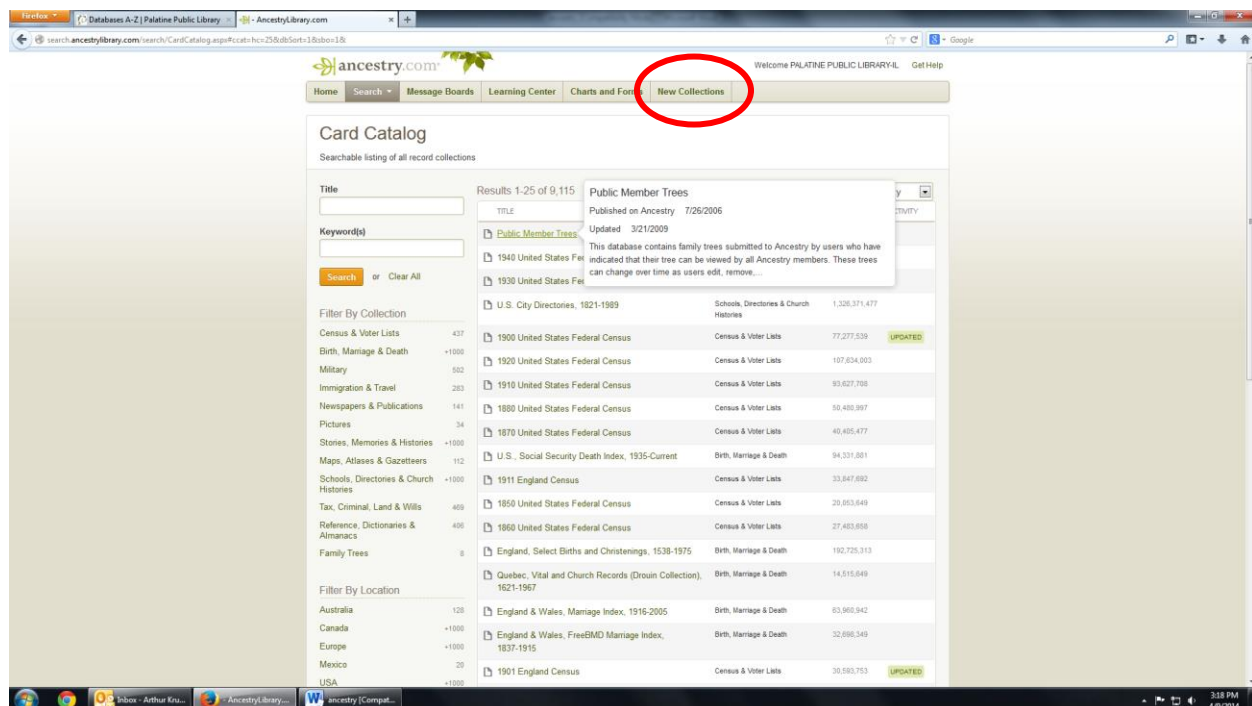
Firefox | Databases A-Z | Palatine Public Library | AncestryLibrary.com | +

search.ancestrylibrary.com/search/CardCatalog.aspx#ccat=hc=25&dbSort=1&sbo=1&

Google

ancestry.com

Welcome PALATINE PUBLIC LIBRARY-IL Get Help

Home | Search | Message Boards | Learning Center | Charts and Forms | New Collections

Card Catalog

Searchable listing of all record collections

Title

Keyword(s)

Search or Clear All

Filter By Collection

| | |
|---|---|
| Census & Voter Lists | 437 |
| Birth, Marriage & Death | +1000 |
| Military | 502 |
| Immigration & Travel | 283 |
| Newspapers & Publications | 141 |
| Pictures | 34 |
| Stories, Memories & Histories | +1000 |
| Maps, Atlases & Gazetteers | 112 |
| Schools, Directories & Church Histories | +1000 |
| Tax, Criminal, Land & Wills | 469 |
| Reference, Dictionaries & Almanacs | 406 |
| Family Trees | 8 |

Filter By Location

| | |
|---|---|
| Australia | 128 |
| Canada | +1000 |
| Europe | +1000 |
| Mexico | 20 |
| USA | +1000 |

Results 1-25 of 9,115

Public Member Trees

Published on Ancestry 7/26/2006

Updated 3/21/2009

This database contains family trees submitted to Ancestry by users who have indicated that their tree can be viewed by all Ancestry members. These trees can change over time as users edit, remove,...

y

TITLE | ACTIVITY

| Title | Collection | Records | Activity |
|---|---|---|---|
| Public Member Trees | | | |
| 1940 United States Fe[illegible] | | | |
| 1930 United States Fe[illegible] | | | |
| U.S. City Directories, 1821-1989 | Schools, Directories & Church Histories | 1,326,371,477 | |
| 1900 United States Federal Census | Census & Voter Lists | 77,277,539 | UPDATED |
| 1920 United States Federal Census | Census & Voter Lists | 107,634,003 | |
| 1910 United States Federal Census | Census & Voter Lists | 93,627,708 | |
| 1880 United States Federal Census | Census & Voter Lists | 50,480,997 | |
| 1870 United States Federal Census | Census & Voter Lists | 40,405,477 | |
| U.S., Social Security Death Index, 1935-Current | Birth, Marriage & Death | 94,331,881 | |
| 1911 England Census | Census & Voter Lists | 33,847,692 | |
| 1850 United States Federal Census | Census & Voter Lists | 20,853,649 | |
| 1860 United States Federal Census | Census & Voter Lists | 27,483,858 | |
| England, Select Births and Christenings, 1538-1975 | Birth, Marriage & Death | 192,725,313 | |
| Quebec, Vital and Church Records (Drouin Collection), 1621-1967 | Birth, Marriage & Death | 14,515,849 | |
| England & Wales, Marriage Index, 1916-2005 | Birth, Marriage & Death | 83,960,942 | |
| England & Wales, FreeBMD Marriage Index, 1837-1915 | Birth, Marriage & Death | 32,698,349 | |
| 1901 England Census | Census & Voter Lists | 30,593,753 | UPDATED |

Inbox - Arthur Kru... | AncestryLibrary... | ancestry [Compat...

3:18 PM